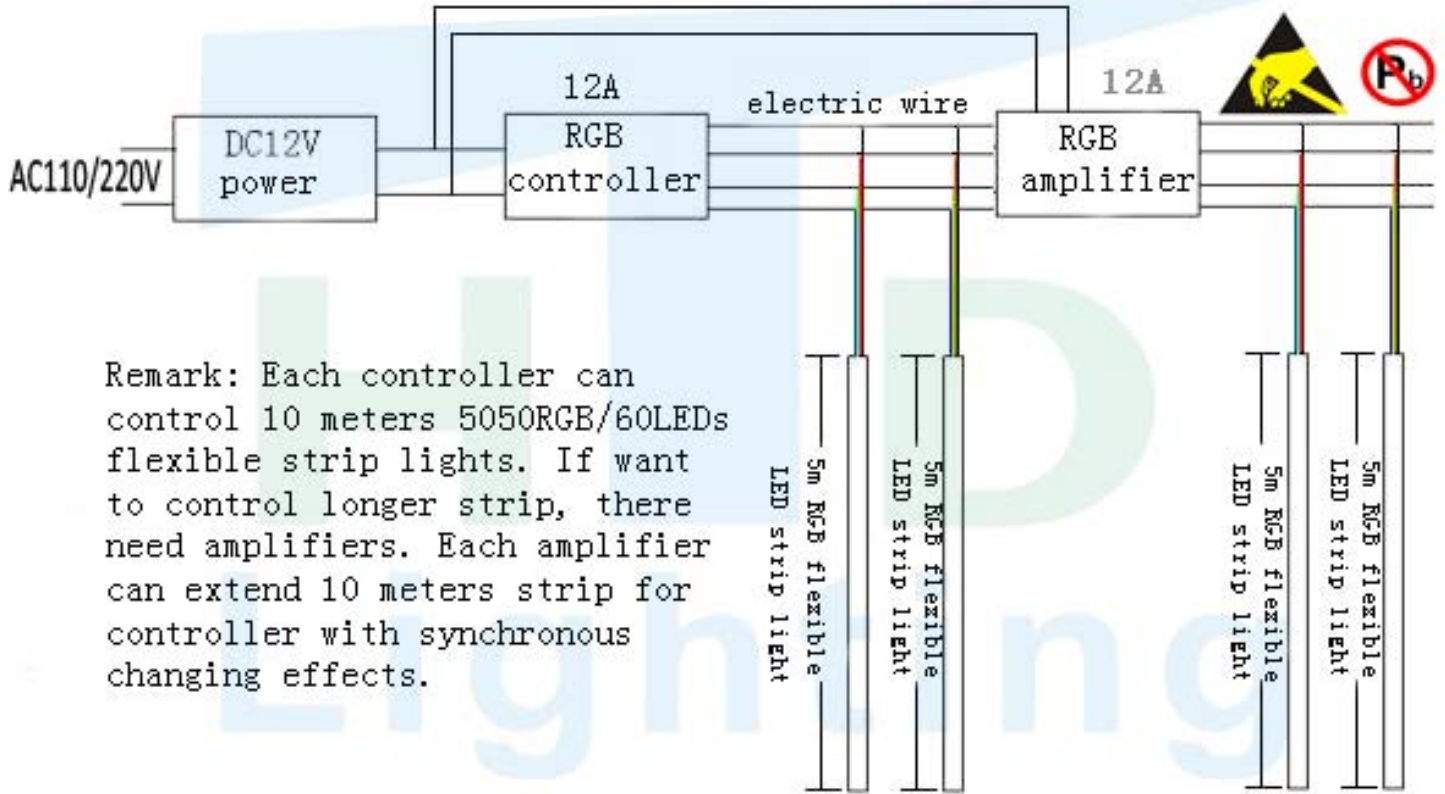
AC110/220V

DC12V power

12A

RGB controller

electric wire

12A

RGB amplifier

$P_b$

Remark: Each controller can control 10 meters 5050RGB/60LEDs flexible strip lights. If want to control longer strip, there need amplifiers. Each amplifier can extend 10 meters strip for controller with synchronous changing effects.

5m RGB flexible LED strip light

5m RGB flexible LED strip light

5m RGB flexible LED strip light

5m RGB flexible LED strip light

LED Lighting